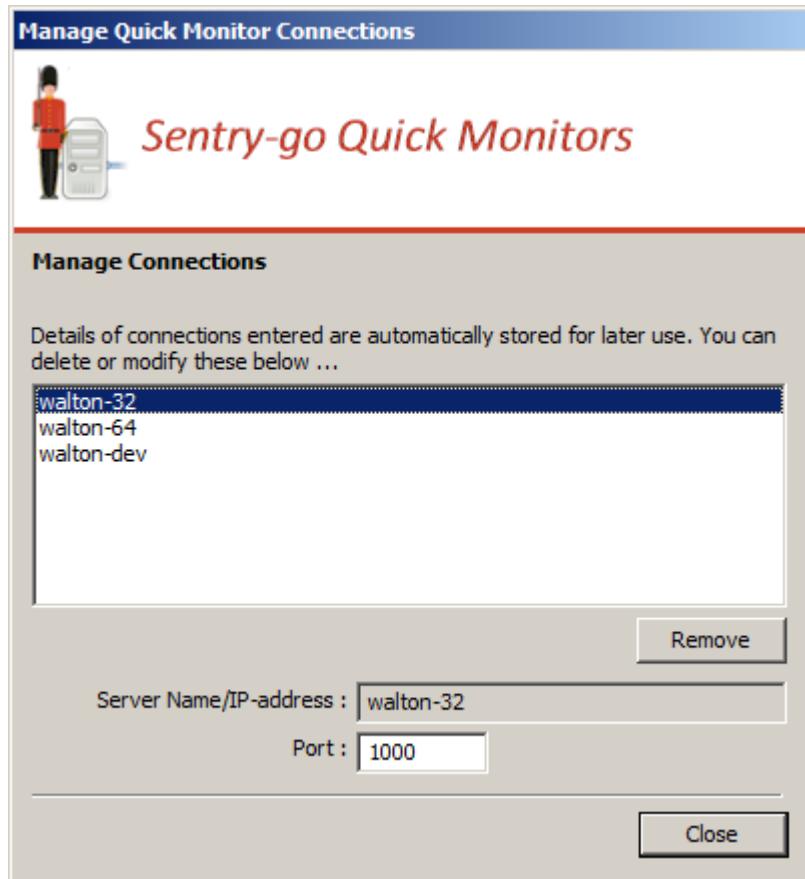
Manage Quick Monitor Connections

Sentry-go Quick Monitors

Manage Connections

Details of connections entered are automatically stored for later use. You can delete or modify these below ...

walton-32
walton-64
walton-dev

Remove

Server Name/IP-address : walton-32

Port : 1000

Close